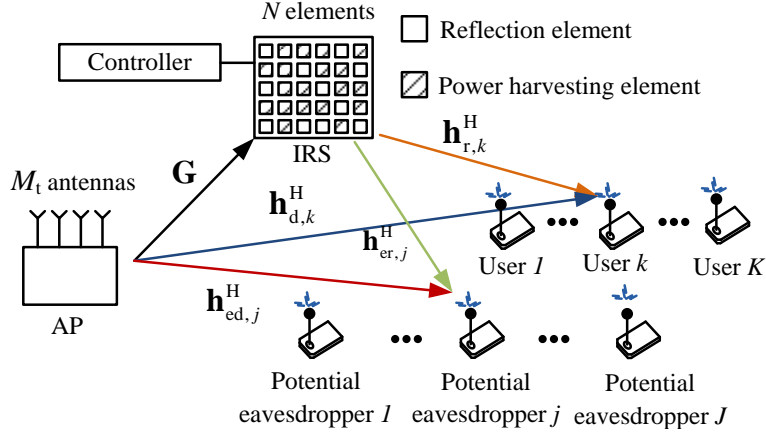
$N$ elements

Reflection element

Controller

Power harvesting element

IRS

$\mathbf{h}_{\mathrm{r},k}^{\mathrm{H}}$

$M_{\mathrm{t}}$ antennas

$\mathbf{G}$

$\mathbf{h}_{\mathrm{d},k}^{\mathrm{H}}$

$\mathbf{h}_{\mathrm{er},j}^{\mathrm{H}}$

User $1$

User $k$

User $K$

$\mathbf{h}_{\mathrm{ed},j}^{\mathrm{H}}$

AP

Potential eavesdropper $1$

Potential eavesdropper $j$

Potential eavesdropper $J$